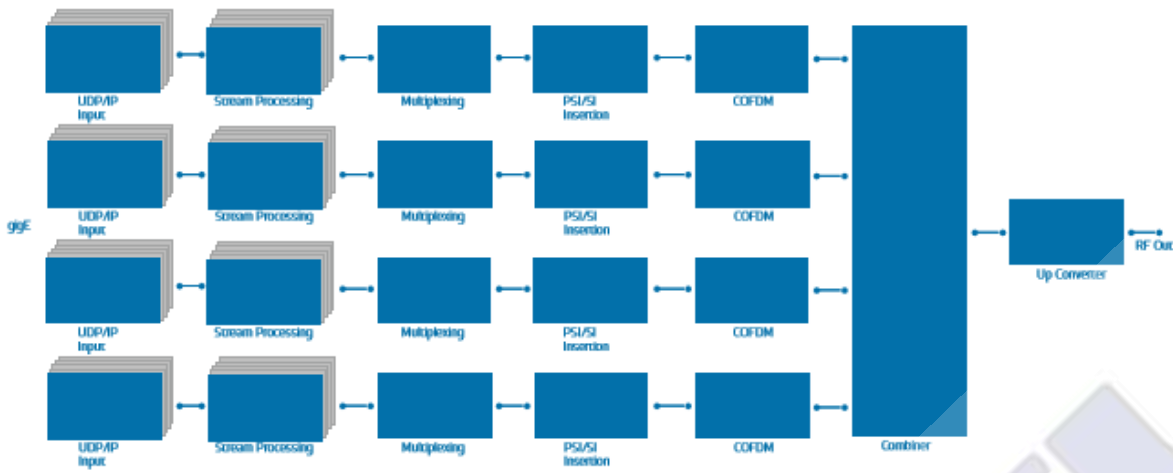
UDP/IP Input

Stream Processing

Multiplexing

PSI/SI Insertion

COFDM

UDP/IP Input

Stream Processing

Multiplexing

PSI/SI Insertion

COFDM

gigE

UDP/IP Input

Stream Processing

Multiplexing

PSI/SI Insertion

COFDM

UDP/IP Input

Stream Processing

Multiplexing

PSI/SI Insertion

COFDM

Combiner

Up Converter

RF Out